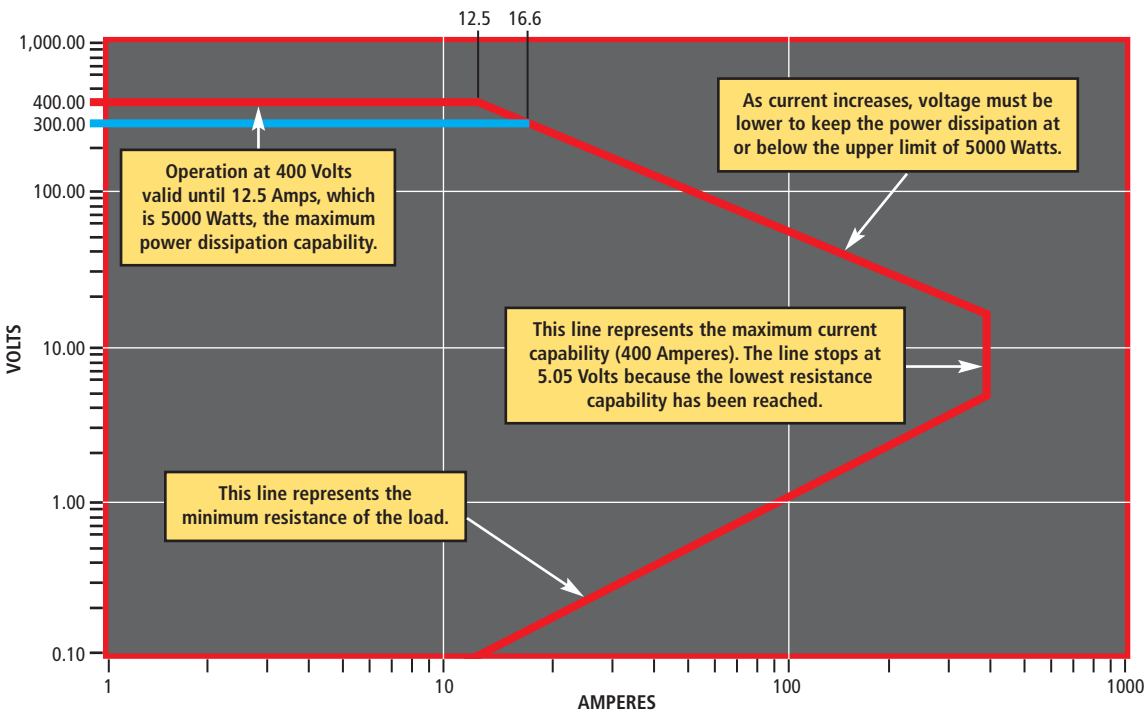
12.5
16.6

1,000.00
400.00
300.00
100.00
10.00
1.00
0.10

VOLTS

Operation at 400 Volts valid until 12.5 Amps, which is 5000 Watts, the maximum power dissipation capability.

As current increases, voltage must be lower to keep the power dissipation at or below the upper limit of 5000 Watts.

This line represents the maximum current capability (400 Amperes). The line stops at 5.05 Volts because the lowest resistance capability has been reached.

This line represents the minimum resistance of the load.

1
10
100
1000

AMPERES